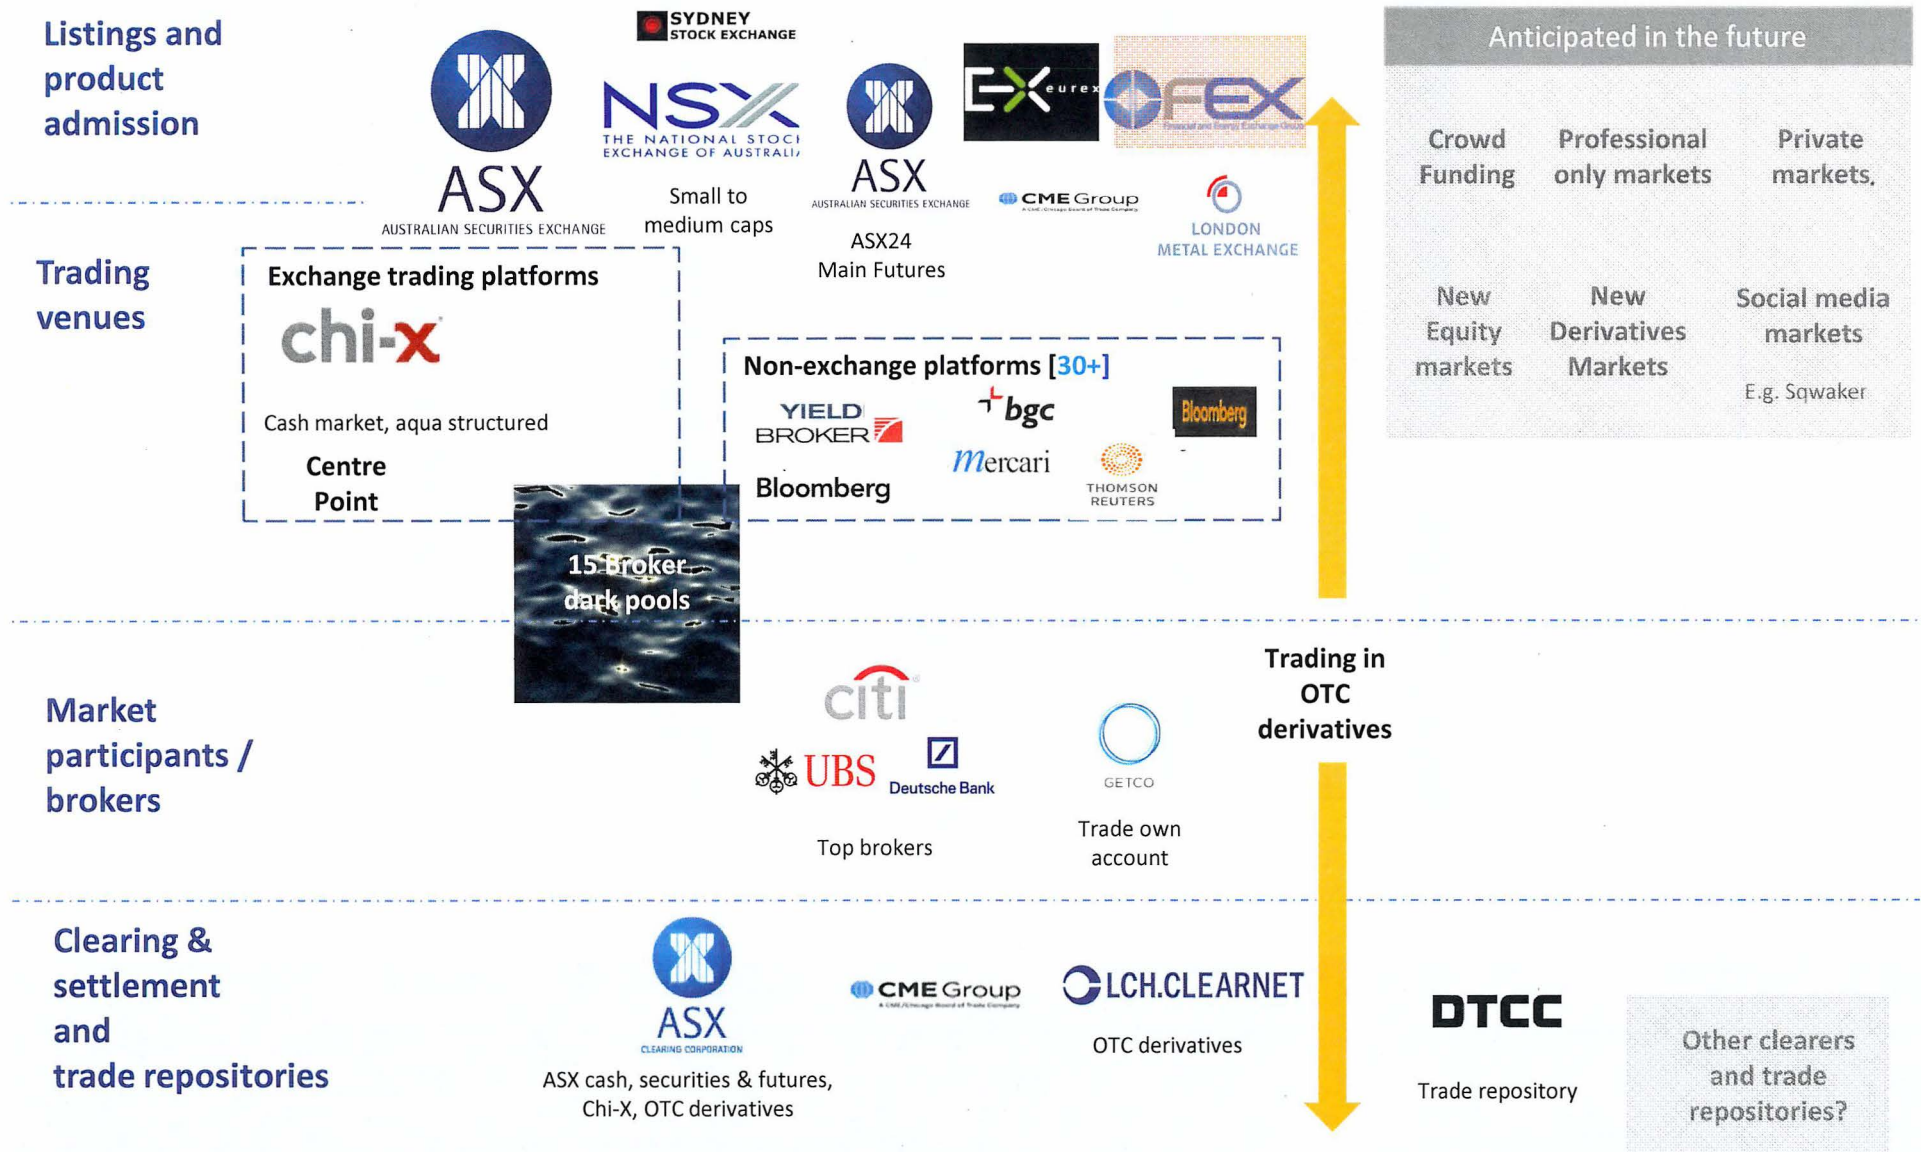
Listings and product admission

ASX
AUSTRALIAN SECURITIES EXCHANGE

SYDNEY STOCK EXCHANGE

NSX
THE NATIONAL STOCK EXCHANGE OF AUSTRALIA

Small to medium caps

ASX
AUSTRALIAN SECURITIES EXCHANGE

ASX24
Main Futures

eurex

FEX

CME Group

LONDON METAL EXCHANGE

Anticipated in the future

Crowd Funding

Professional only markets

Private markets,

New Equity markets

New Derivatives Markets

Social media markets

E.g. Sqwaker

Trading venues

Exchange trading platforms

chi-x

Cash market, aqua structured

Centre Point

15 Broker dark pools

Non-exchange platforms [30+]

YIELD BROKER

bgc

Bloomberg

Mercari

THOMSON REUTERS

Bloomberg

Trading in OTC derivatives

Market participants / brokers

citi

UBS

Deutsche Bank

Top brokers

GETCO

Trade own account

Clearing & settlement and trade repositories

ASX
CLEARING CORPORATION

ASX cash, securities & futures, Chi-X, OTC derivatives

CME Group

LCH.CLEARNET

OTC derivatives

DTCC

Trade repository

Other clearers and trade repositories?